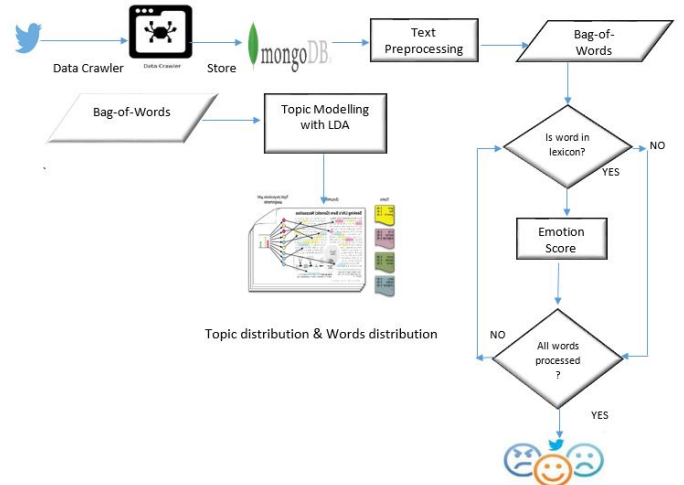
Data Crawler

Data Crawler

Store

mongoDB

Text Preprocessing

Bag-of-Words

Bag-of-Words

Topic Modelling with LDA

Is word in lexicon?

NO

YES

Emotion Score

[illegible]

Topic distribution & Words distribution

NO

All words processed ?

YES